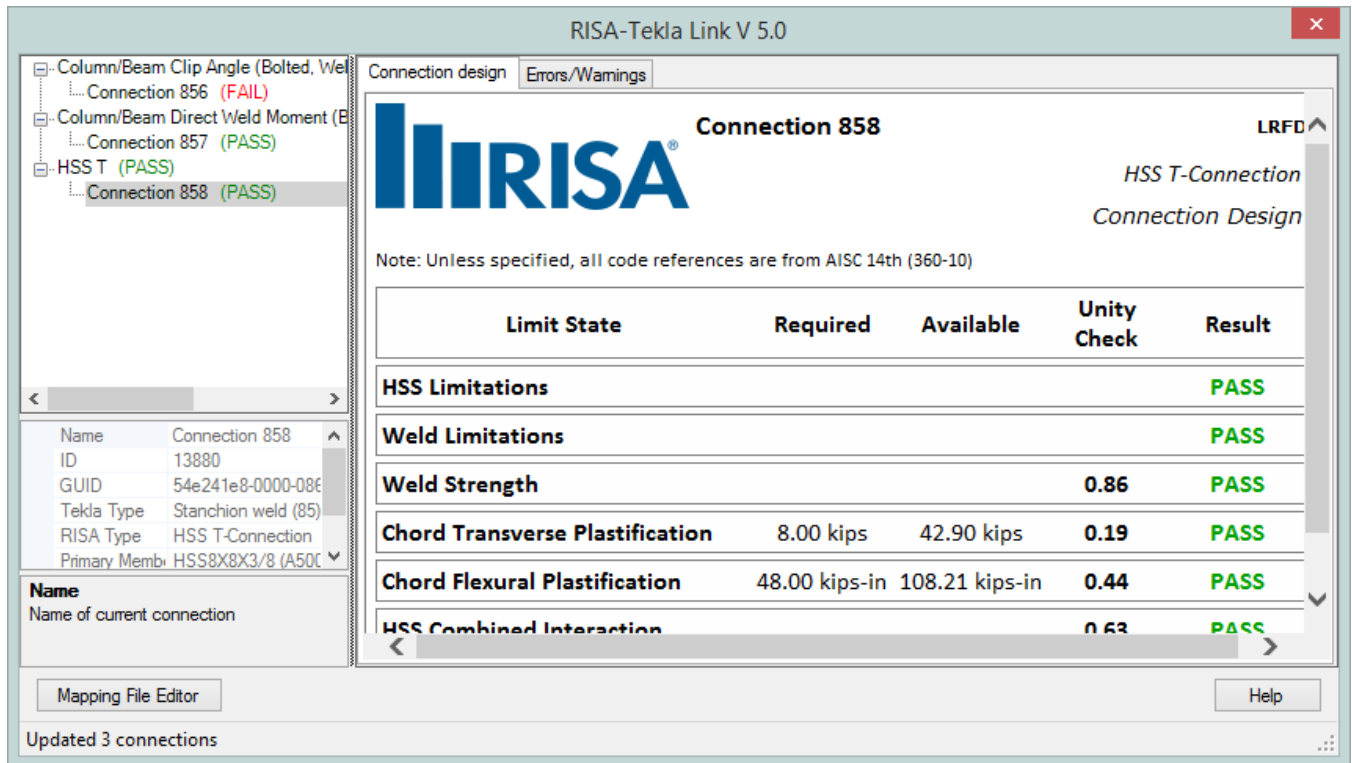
RISA-Tekla Link V 5.0

Column/Beam Clip Angle (Bolted, Wel
Connection 856 (FAIL)
Column/Beam Direct Weld Moment (B
Connection 857 (PASS)
HSS T (PASS)
Connection 858 (PASS)

| Name | Connection 858 |
|---|---|
| ID | 13880 |
| GUID | 54e241e8-0000-086 |
| Tekla Type | Stanchion weld (85) |
| RISA Type | HSS T-Connection |
| Primary Memb | HSS8X8X3/8 (A50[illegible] |

Name
Name of current connection

Connection design | Errors/Warnings

RISA

Connection 858

LRFD

HSS T-Connection

Connection Design

Note: Unless specified, all code references are from AISC 14th (360-10)

| Limit State | Required | Available | Unity Check | Result |
|---|---|---|---|---|
| HSS Limitations | | | | PASS |
| Weld Limitations | | | | PASS |
| Weld Strength | | | 0.86 | PASS |
| Chord Transverse Plastification | 8.00 kips | 42.90 kips | 0.19 | PASS |
| Chord Flexural Plastification | 48.00 kips-in | 108.21 kips-in | 0.44 | PASS |
| HSS Combined Interaction | | | 0.63 | PASS |

Mapping File Editor

Help

Updated 3 connections